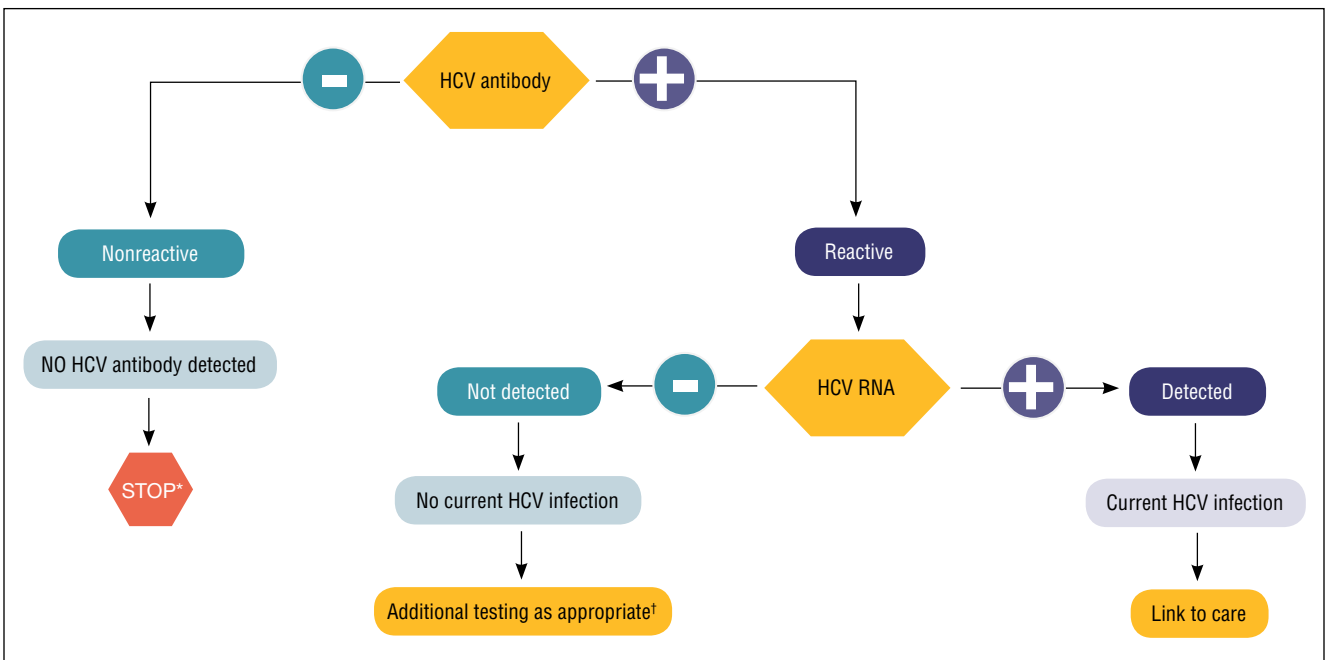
HCV antibody

Nonreactive

NO HCV antibody detected

STOP*

Reactive

HCV RNA

Not detected

No current HCV infection

Additional testing as appropriate†

Detected

Current HCV infection

Link to care